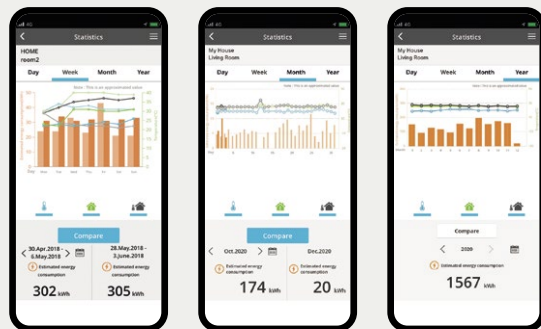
Statistics

HOME
room2

Day | Week | Month | Year

Note : This is an approximated value

Compare

30.Apr.2018 - 6.May.2018

28.May.2018 - 3.June.2018

Estimated energy consumption

Estimated energy consumption

302 kWh

305 kWh

Statistics

My House
Living Room

Day | Week | Month | Year

Note : This is an approximated value

Compare

Oct.2020

Dec.2020

Estimated energy consumption

Estimated energy consumption

174 kWh

20 kWh

Statistics

My House
Living Room

Day | Week | Month | Year

Note : This is an approximated value

Compare

2020

Estimated energy consumption

1567 kWh